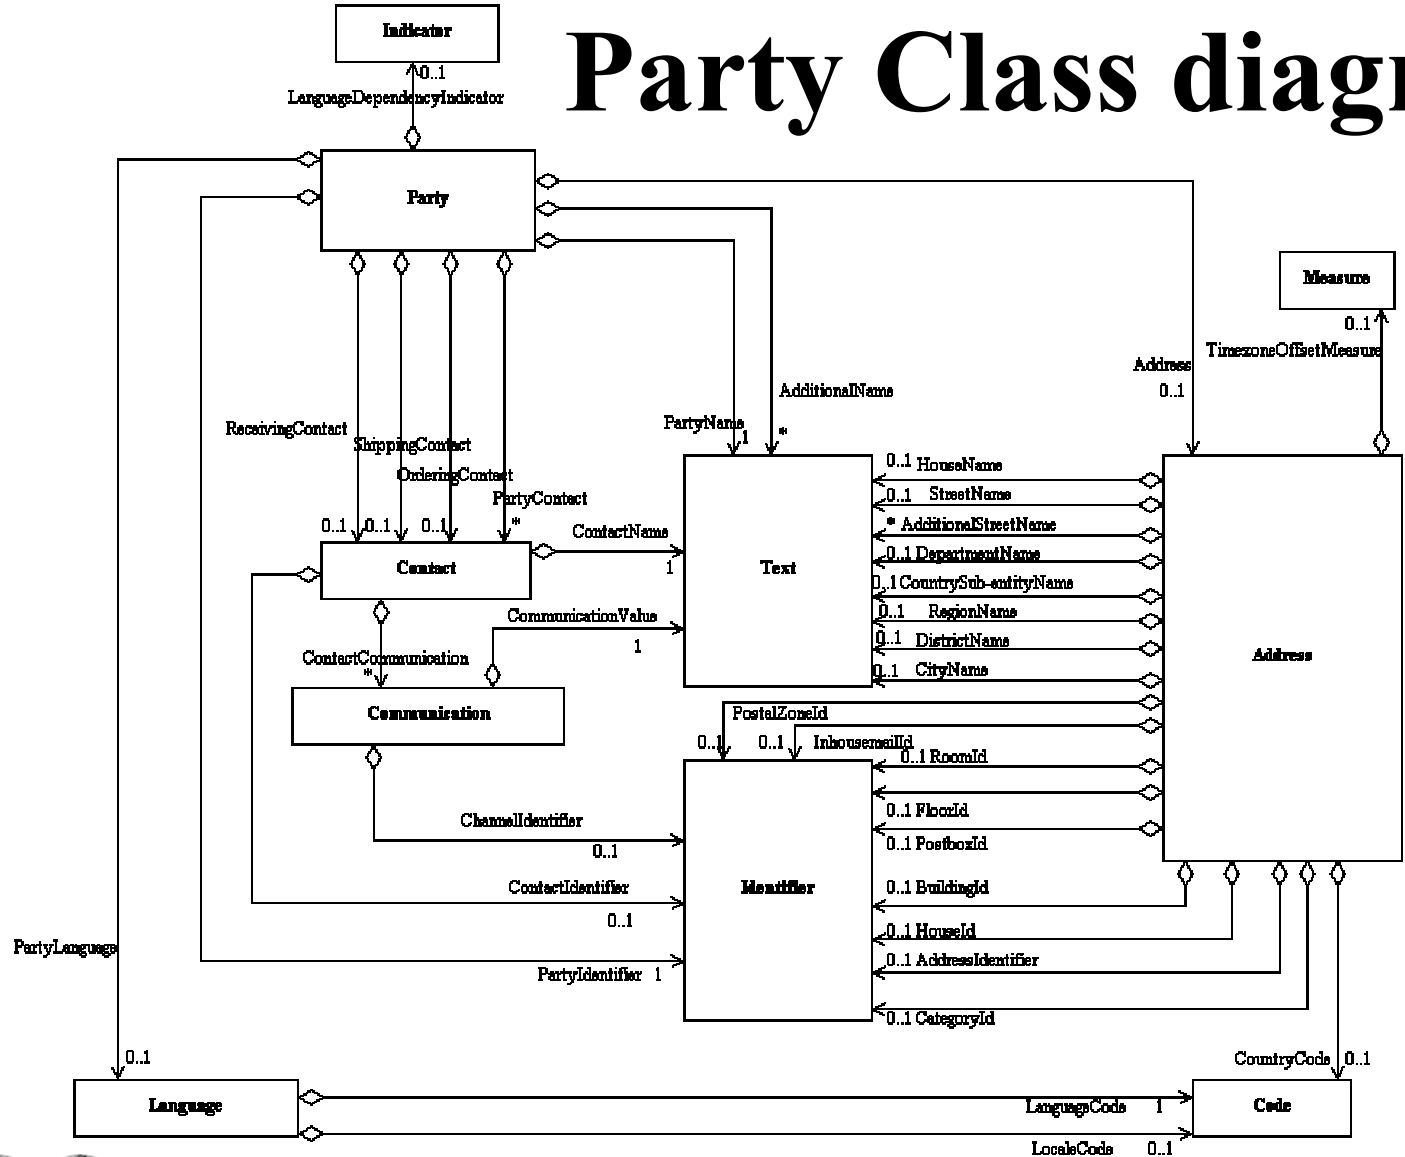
Party Class diag

Indicator
0..1
LanguageDependencyIndicator

Party

Measure
0..1
TimezoneOffsetMeasure

Address
0..1

AdditionalNames

PartyName
1
*

ReceivingContact
ShippingContact
OrderingContact
PartyContact
0..1 0..1 0..1 *

Contact

ContactName
1

Text

0..1 HouseName
0..1 StreetName
* AdditionalStreetName
0..1 DepartmentName
0..1 CountrySub-entityName
0..1 RegionName
0..1 DistrictName
0..1 CityName

Address

CommunicationValue
1

ContactCommunication
*

Communication

PostalZoneId
0..1 0..1 InhousemailId
0..1 RoomId
0..1 FloorId
0..1 PostboxId
0..1 BuildingId
0..1 HouseId
0..1 AddressIdentifier
0..1 CategoryId

ChannelIdentifier
0..1

ContactIdentifier
0..1

Identifier

PartyLanguage

PartyIdentifier 1

0..1

CountryCode 0..1

Language

LanguageCode 1

Code

LocaleCode 0..1